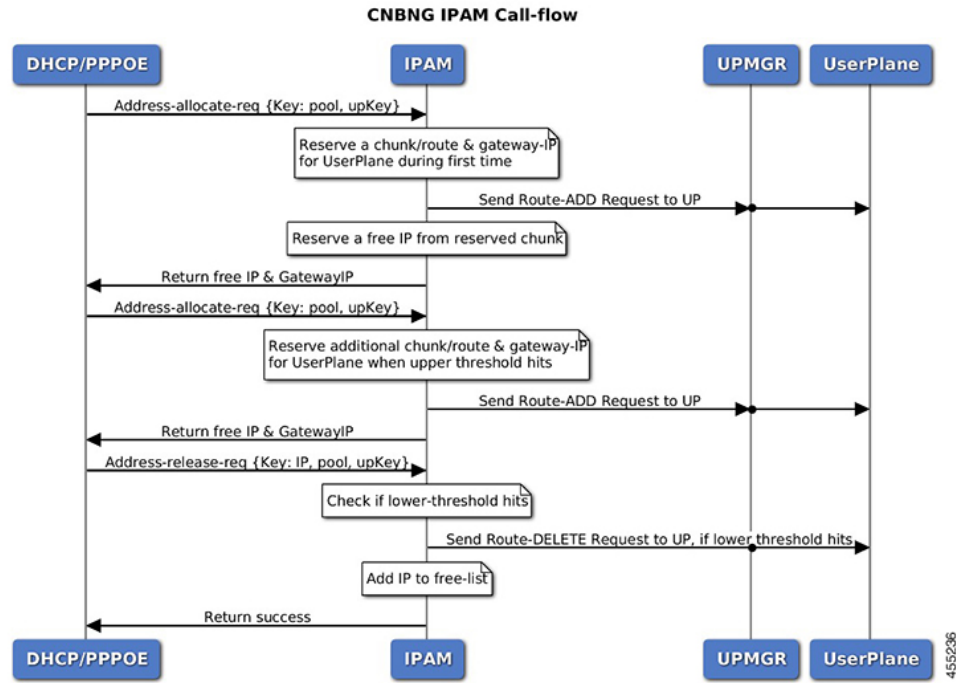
CNBNG IPAM Call-flow

DHCP/PPPOE

IPAM

UPMGR

UserPlane

Address-allocate-req {Key: pool, upKey}

Reserve a chunk/route & gateway-IP for UserPlane during first time

Send Route-ADD Request to UP

Reserve a free IP from reserved chunk

Return free IP & GatewayIP

Address-allocate-req {Key: pool, upKey}

Reserve additional chunk/route & gateway-IP for UserPlane when upper threshold hits

Send Route-ADD Request to UP

Return free IP & GatewayIP

Address-release-req {Key: IP, pool, upKey}

Check if lower-threshold hits

Send Route-DELETE Request to UP, if lower threshold hits

Add IP to free-list

Return success

DHCP/PPPOE

IPAM

UPMGR

UserPlane

455236